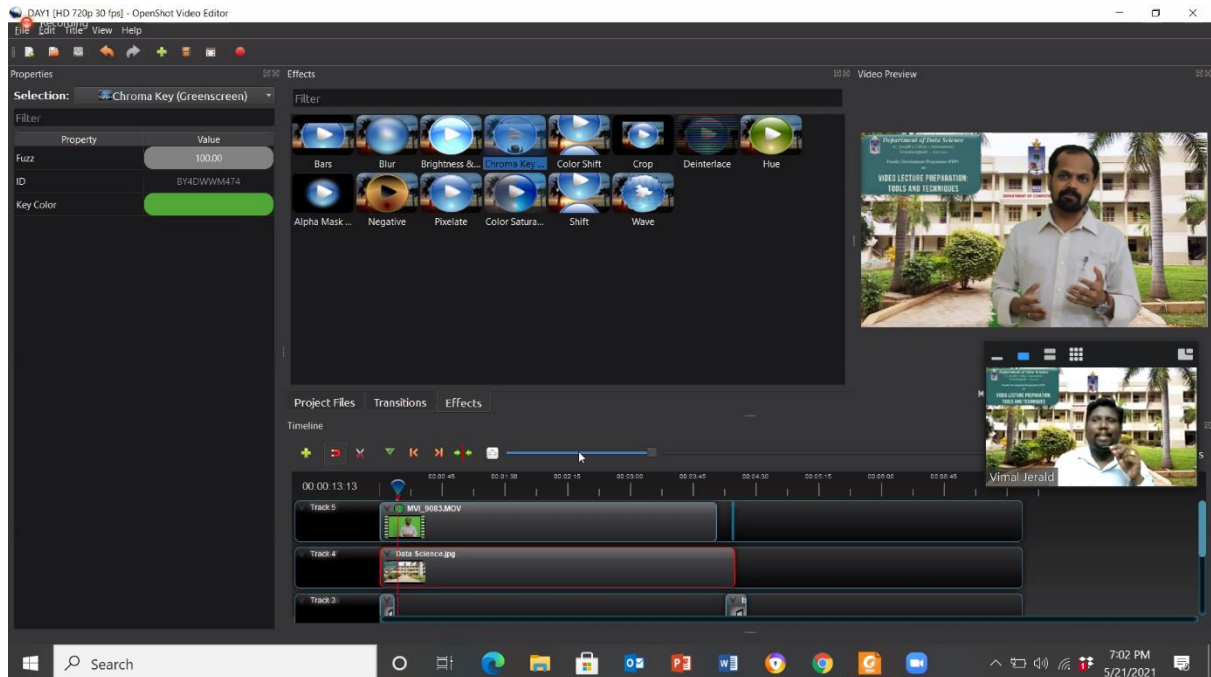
DAY1 [HD 720p 30 fps] - OpenShot Video Editor
Recording
File Edit Title View Help

Properties
Selection: Chroma Key (Greenscreen)
Filter

| Property | Value |
|---|---|
| Fuzz | 100.00 |
| ID | BY4DWWM474 |
| Key Color | |

Effects
Filter
Bars
Blur
Brightness &...
Chroma Key ...
Color Shift
Crop
Deinterlace
Hue
Alpha Mask ...
Negative
Pixelate
Color Satura...
Shift
Wave

Project Files
Transitions
Effects

Video Preview
Department of Data Science
VIDEO LECTURE PREPARATION: TOOLS AND TECHNIQUES
DEPARTMENT OF COMPUTER

Department of Data Science
VIDEO LECTURE PREPARATION: TOOLS AND TECHNIQUES
Vimal Jerald

Timeline
00:00:13:13
00:00:45
00:01:30
00:02:15
00:03:00
00:03:45
00:04:30
00:05:15
00:06:00
00:06:45
Track 5
MVI_9083.MOV
Track 4
Data Science.jpg
Track 3

Search
7:02 PM
5/21/2021